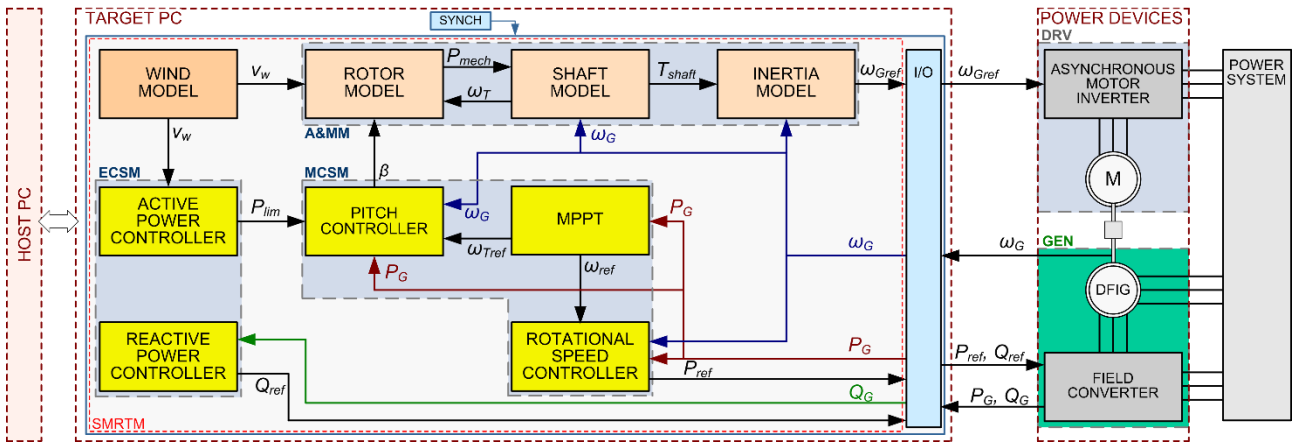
HOST PC

TARGET PC

SYNCH

WIND MODEL

$v_w$

ROTOR MODEL

$P_{mech}$

$\omega_T$

SHAFT MODEL

$T_{shaft}$

INERTIA MODEL

$\omega_{Gref}$

A&MM

$v_w$

$\omega_G$

ECSM

MCSM

$\beta$

ACTIVE POWER CONTROLLER

$P_{lim}$

PITCH CONTROLLER

$\omega_G$

MPPT

$P_G$

$\omega_{Tref}$

$P_G$

$\omega_{ref}$

$\omega_G$

REACTIVE POWER CONTROLLER

ROTATIONAL SPEED CONTROLLER

$P_G$

$Q_{ref}$

$P_{ref}$

$Q_G$

SMRTM

I/O

$\omega_{Gref}$

$\omega_G$

$P_{ref}$, $Q_{ref}$

$P_G$, $Q_G$

POWER DEVICES

DRV

ASYNCHRONOUS MOTOR INVERTER

M

GEN

DFIG

FIELD CONVERTER

POWER SYSTEM